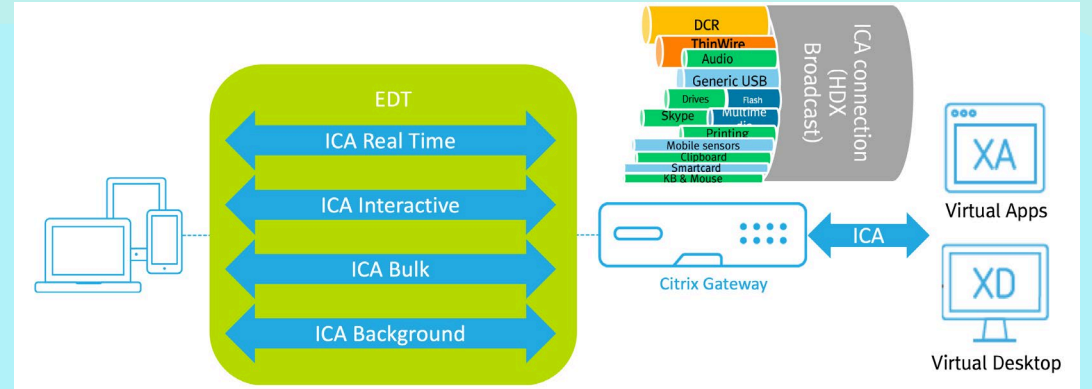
EDT

ICA Real Time

ICA Interactive

ICA Bulk

ICA Background

DCR
ThinWire
Audio
Generic USB
Drives
Flash
Skype
Multime
dia
Printing
Mobile sensors
Clipboard
Smartcard
KB & Mouse

ICA connection (HDX Broadcast)

Citrix Gateway

ICA

XA
Virtual Apps

XD
Virtual Desktop